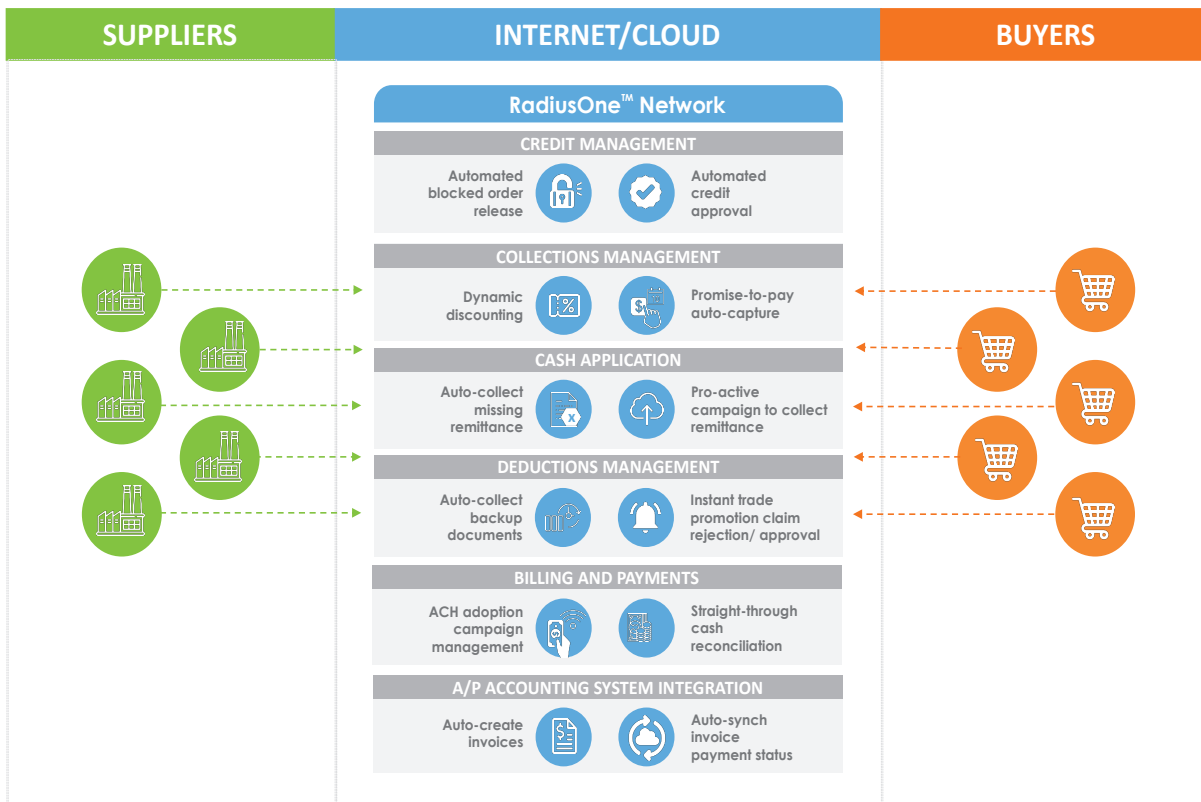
SUPPLIERS

INTERNET/CLOUD

BUYERS

RadiusOne™ Network

CREDIT MANAGEMENT

Automated blocked order release

Automated credit approval

COLLECTIONS MANAGEMENT

Dynamic discounting

Promise-to-pay auto-capture

CASH APPLICATION

Auto-collect missing remittance

Pro-active campaign to collect remittance

DEDUCTIONS MANAGEMENT

Auto-collect backup documents

Instant trade promotion claim rejection/ approval

BILLING AND PAYMENTS

ACH adoption campaign management

Straight-through cash reconciliation

A/P ACCOUNTING SYSTEM INTEGRATION

Auto-create invoices

Auto-synch invoice payment status